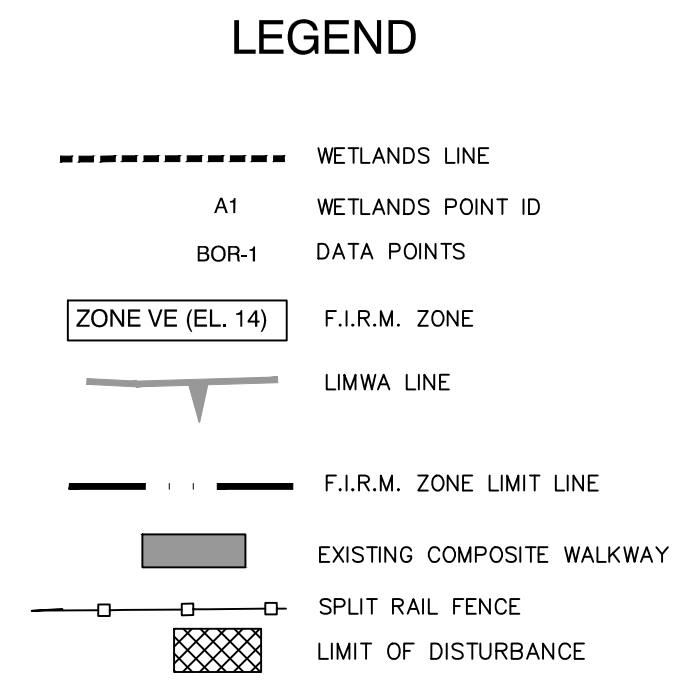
LEGEND

WETLANDS LINE

A1 WETLANDS POINT ID

BOR-1 DATA POINTS

ZONE VE (EL. 14) F.I.R.M. ZONE

LIMWA LINE

F.I.R.M. ZONE LIMIT LINE

EXISTING COMPOSITE WALKWAY

SPLIT RAIL FENCE

LIMIT OF DISTURBANCE